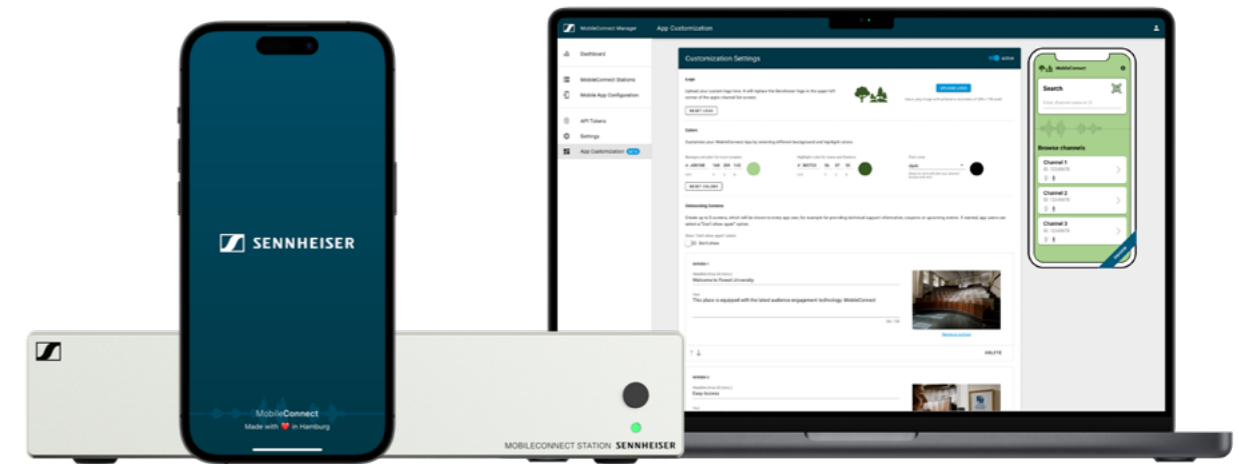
SENNHEISER

MobileConnect
Made with ❤️ in Hamburg

MOBILECONNECT STATION SENNHEISER

MobileConnect Manager
App Customization

Dashboard
MobileConnect Stations
Mobile App Configuration
API Tokens
Settings
App Customization

Customization Settings
active

Logo
Upload your custom logo here. It will replace the Sennheiser logo in the upper left corner of the apps channel list screen.
UPLOAD LOGO
RESET LOGO

Colors
Customize your MobileConnect App by selecting different background and highlight colors
RESET COLORS

Onboarding Content
Don't show

Welcome to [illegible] University
This place is equipped with the latest audience engagement technology: MobileConnect

DELETE

Easy Access

Search
Browse channels
Channel 1
Channel 2
Channel 3